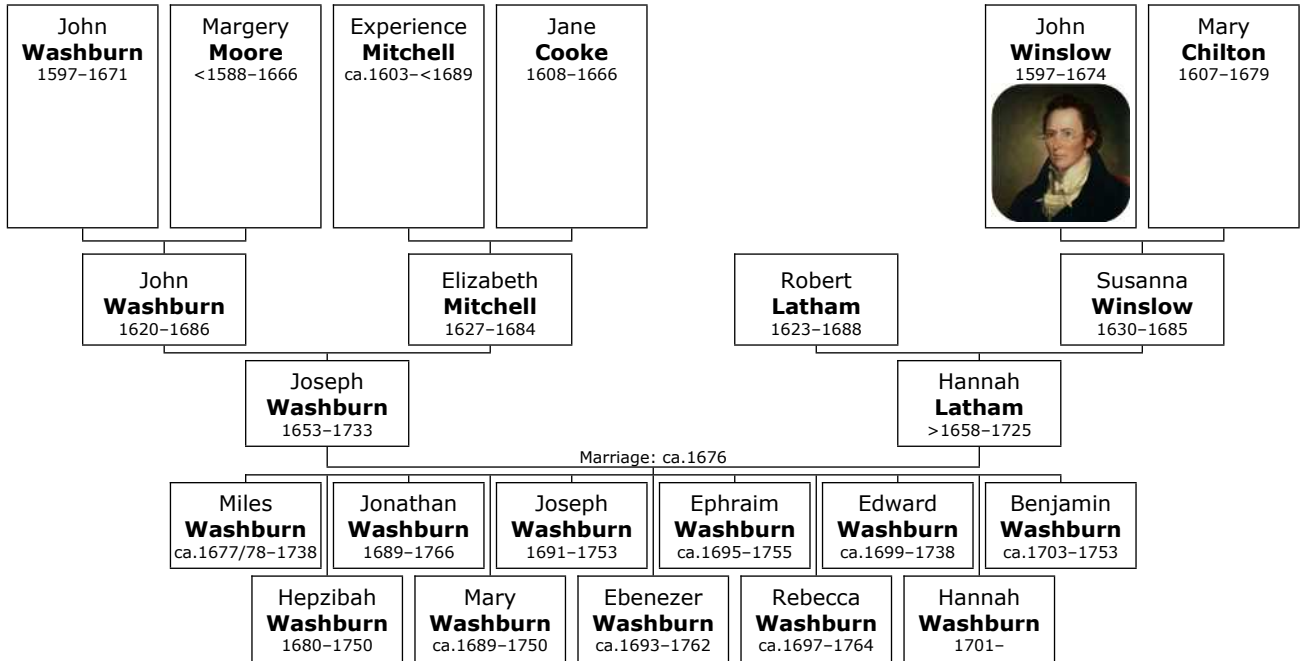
John
**Washburn**
1597–1671

Margery
**Moore**
<1588–1666

Experience
**Mitchell**
ca.1603–<1689

Jane
**Cooke**
1608–1666

John
**Winslow**
1597–1674

Mary
**Chilton**
1607–1679

John
**Washburn**
1620–1686

Elizabeth
**Mitchell**
1627–1684

Robert
**Latham**
1623–1688

Susanna
**Winslow**
1630–1685

Joseph
**Washburn**
1653–1733

Hannah
**Latham**
>1658–1725

Marriage: ca.1676

Miles
**Washburn**
ca.1677/78–1738

Jonathan
**Washburn**
1689–1766

Joseph
**Washburn**
1691–1753

Ephraim
**Washburn**
ca.1695–1755

Edward
**Washburn**
ca.1699–1738

Benjamin
**Washburn**
ca.1703–1753

Hepzibah
**Washburn**
1680–1750

Mary
**Washburn**
ca.1689–1750

Ebenezer
**Washburn**
ca.1693–1762

Rebecca
**Washburn**
ca.1697–1764

Hannah
**Washburn**
1701–